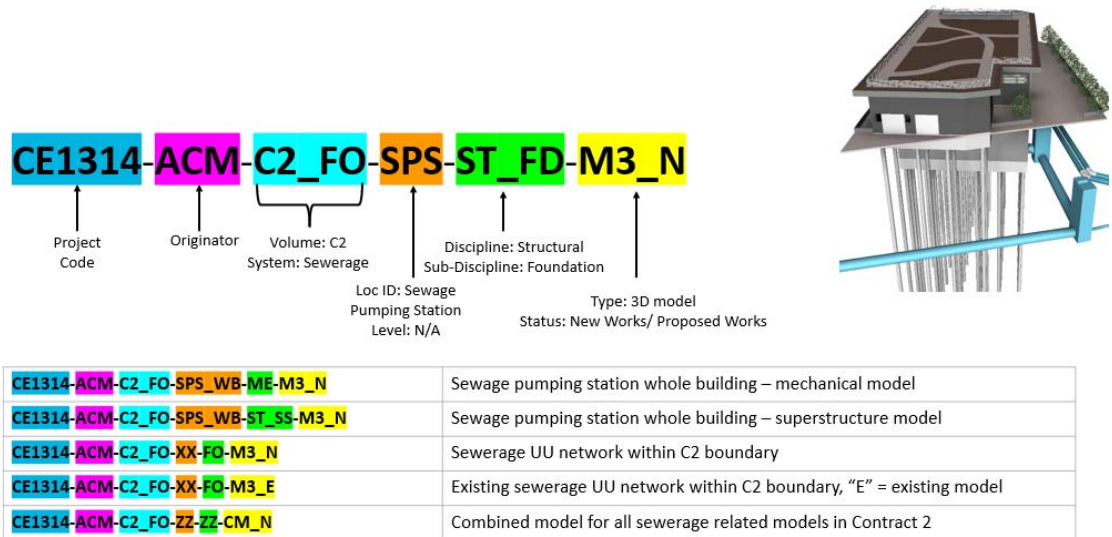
CE1314-ACM-C2_FO-SPS-ST_FD-M3_N

Project Code

Originator

Volume: C2
System: Sewerage

Loc ID: Sewage Pumping Station
Level: N/A

Discipline: Structural
Sub-Discipline: Foundation

Type: 3D model
Status: New Works/ Proposed Works

| | |
|---|---|
| CE1314-ACM-C2_FO-SPS_WB-ME-M3_N | Sewage pumping station whole building – mechanical model |
| CE1314-ACM-C2_FO-SPS_WB-ST_SS-M3_N | Sewage pumping station whole building – superstructure model |
| CE1314-ACM-C2_FO-XX-FO-M3_N | Sewerage UU network within C2 boundary |
| CE1314-ACM-C2_FO-XX-FO-M3_E | Existing sewerage UU network within C2 boundary, "E" = existing model |
| CE1314-ACM-C2_FO-ZZ-ZZ-CM_N | Combined model for all sewerage related models in Contract 2 |